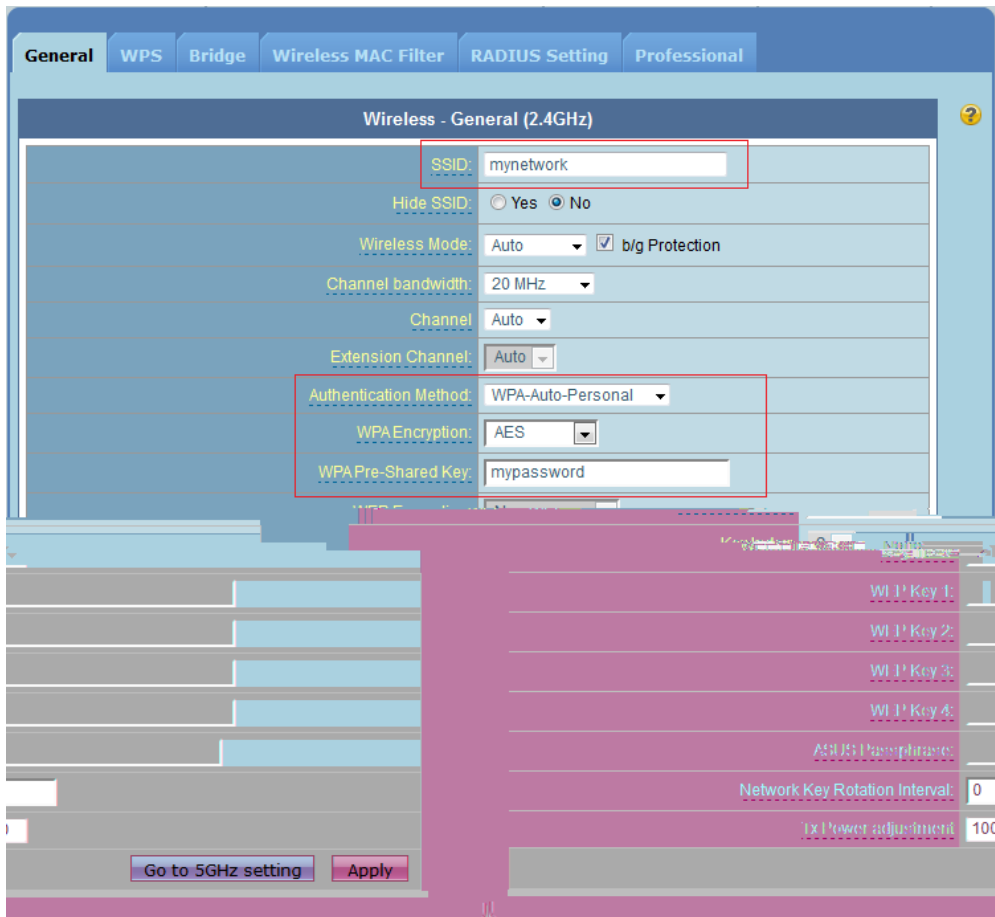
General WPS Bridge Wireless MAC Filter RADIUS Setting Professional

Wireless - General (2.4GHz)

SSID: mynetwork

Hide SSID: Yes No

Wireless Mode: Auto b/g Protection

Channel bandwidth: 20 MHz

Channel Auto

Extension Channel: Auto

Authentication Method: WPA-Auto-Personal

WPA Encryption: AES

WPA Pre-Shared Key: mypassword

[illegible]

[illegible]

WEP Key 1:

WEP Key 2:

WEP Key 3:

WEP Key 4:

ASUS Passphrase:

Network Key Rotation Interval: 0

Tx Power adjustment 100

Go to 5GHz setting Apply